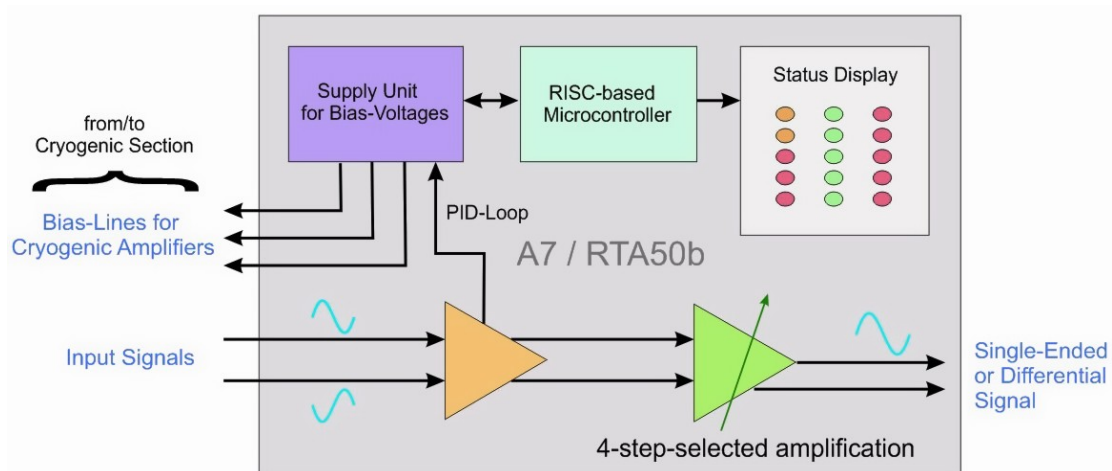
Supply Unit for Bias-Voltages

RISC-based Microcontroller

Status Display

from/to Cryogenic Section

Bias-Lines for Cryogenic Amplifiers

PID-Loop

A7 / RTA50b

Input Signals

Single-Ended or Differential Signal

4-step-selected amplification